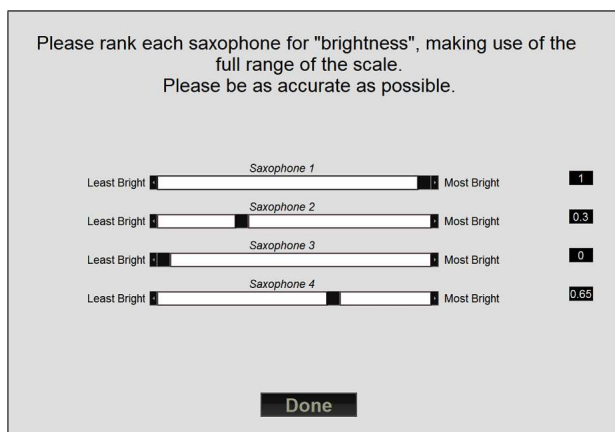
Please rank each saxophone for "brightness", making use of the full range of the scale.
Please be as accurate as possible.

Saxophone 1
Least Bright Most Bright 1

Saxophone 2
Least Bright Most Bright 0.3

Saxophone 3
Least Bright Most Bright 0

Saxophone 4
Least Bright Most Bright 0.65

Done